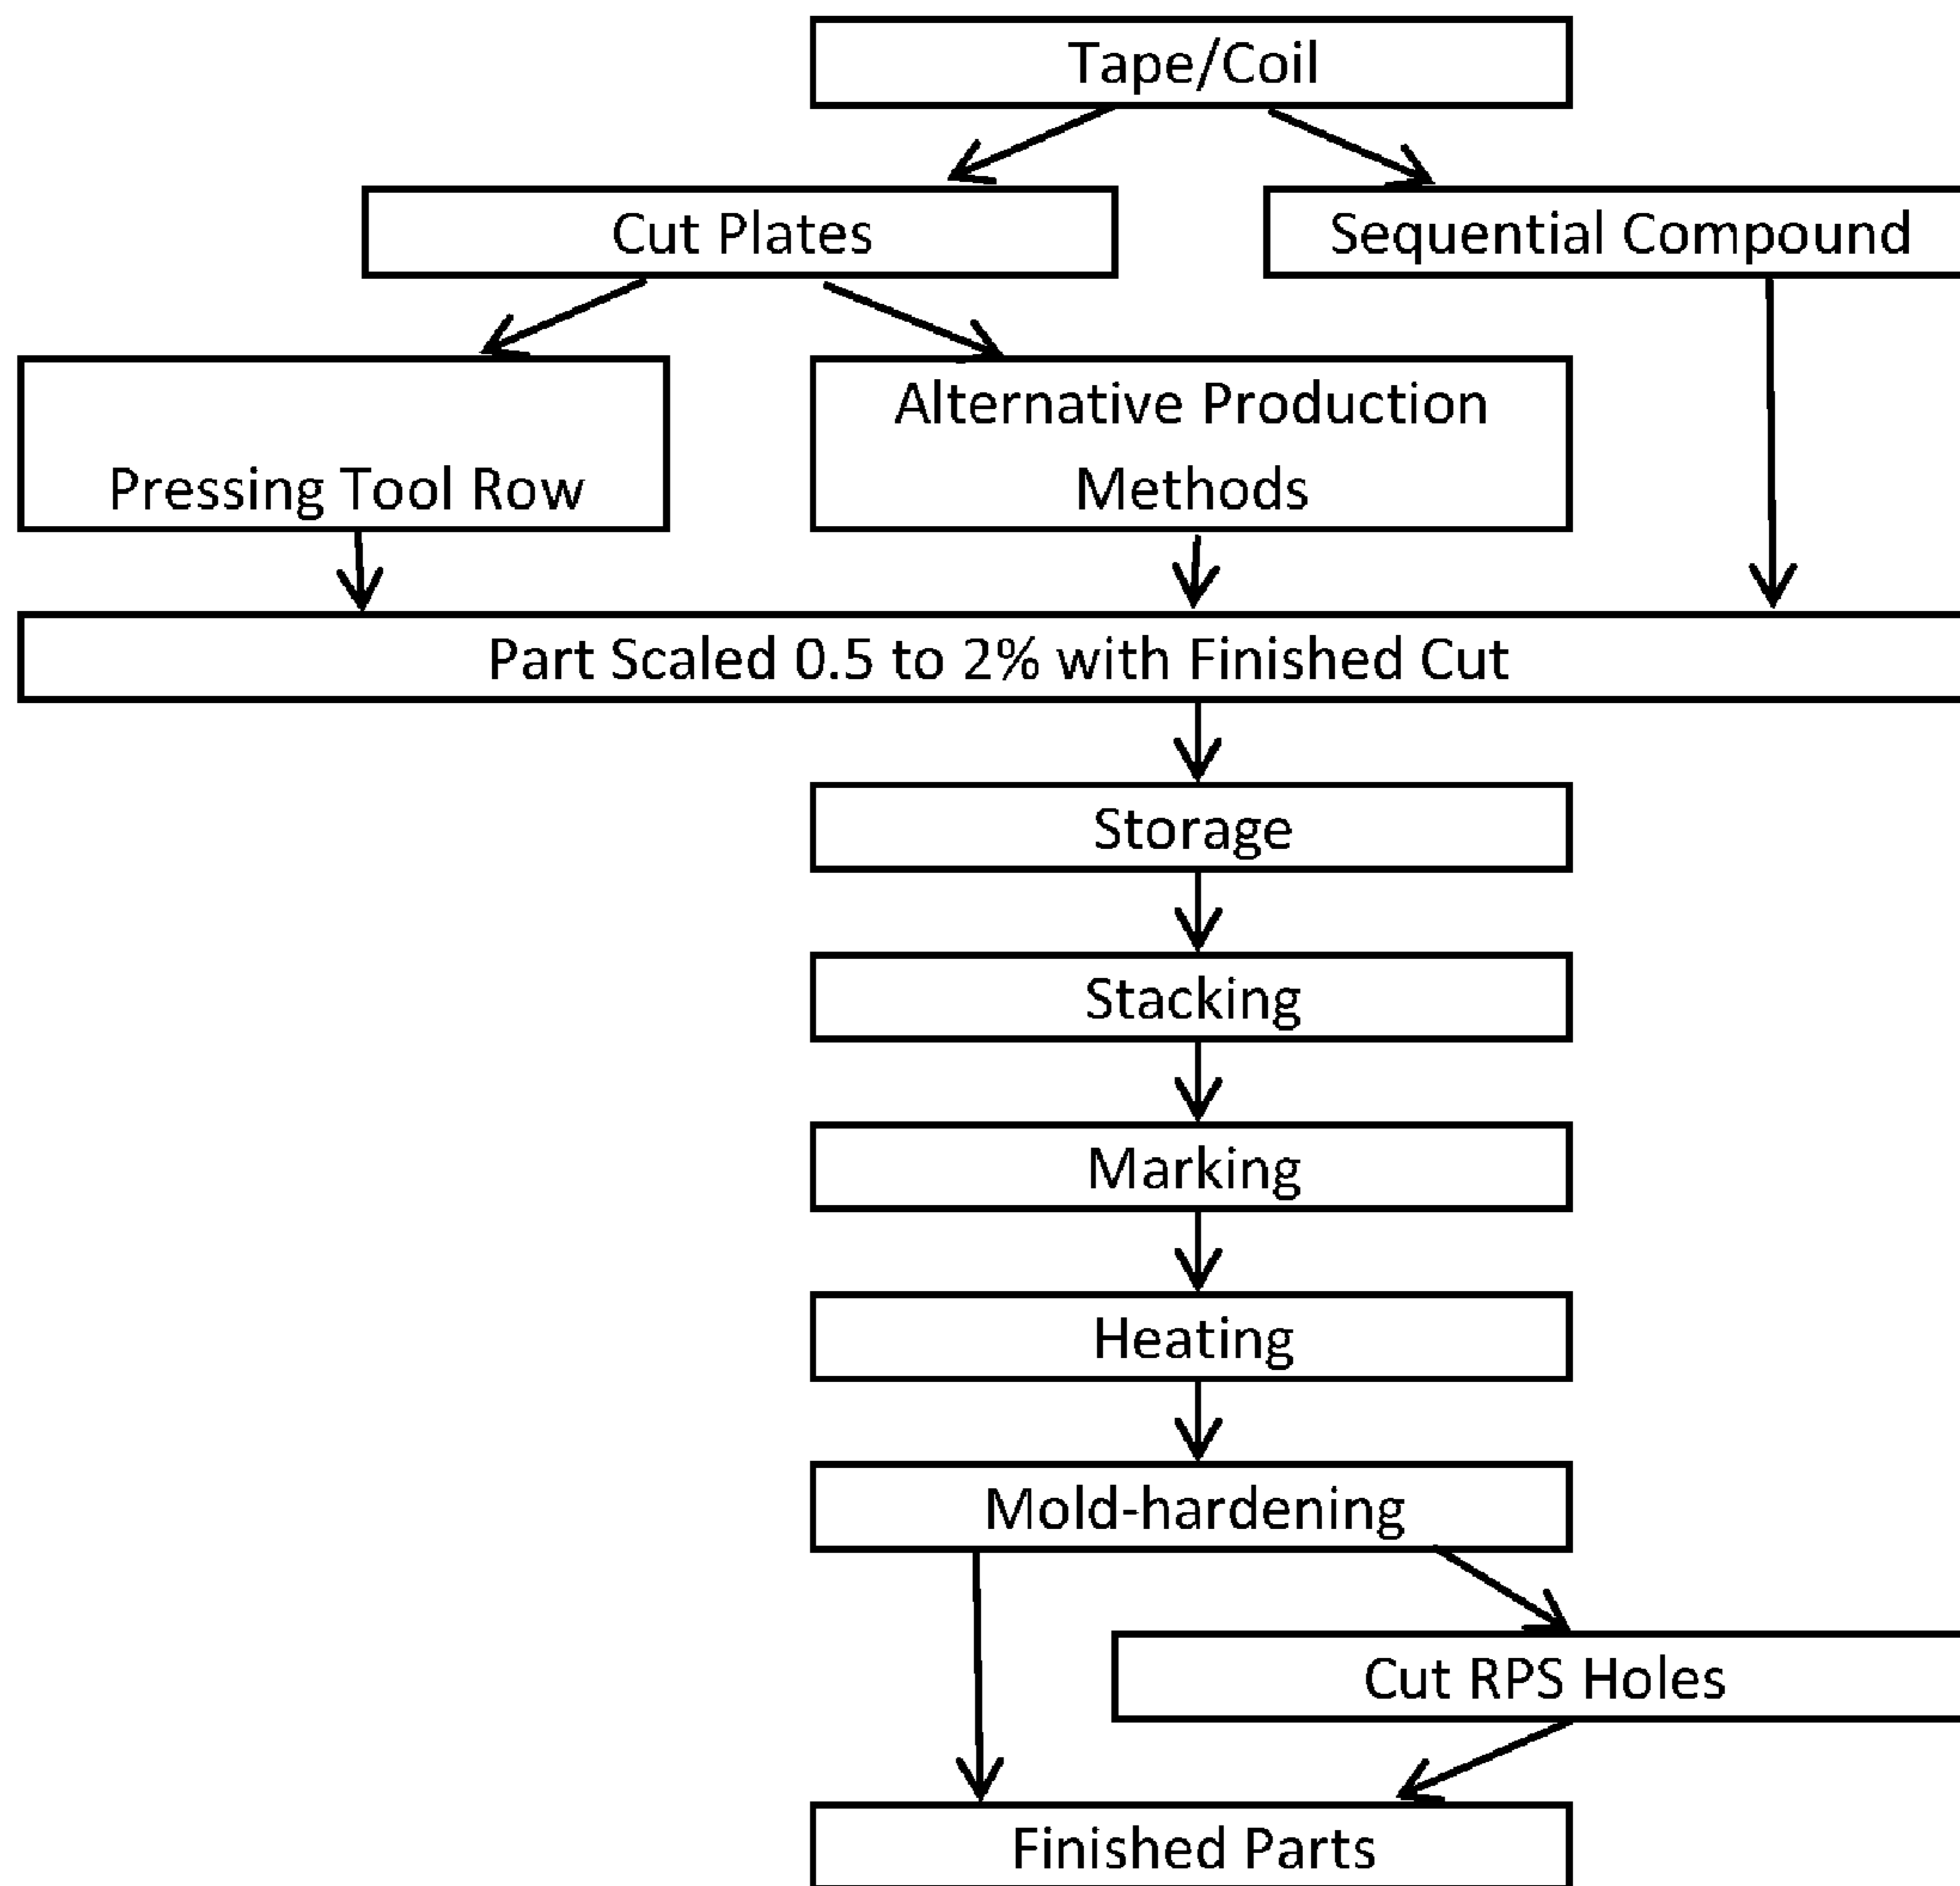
Tape/Coil

Cut Plates

Sequential Compound

Pressing Tool Row

Alternative Production Methods

Part Scaled 0.5 to 2% with Finished Cut

Storage

Stacking

Marking

Heating

Mold-hardening

Cut RPS Holes

Finished Parts